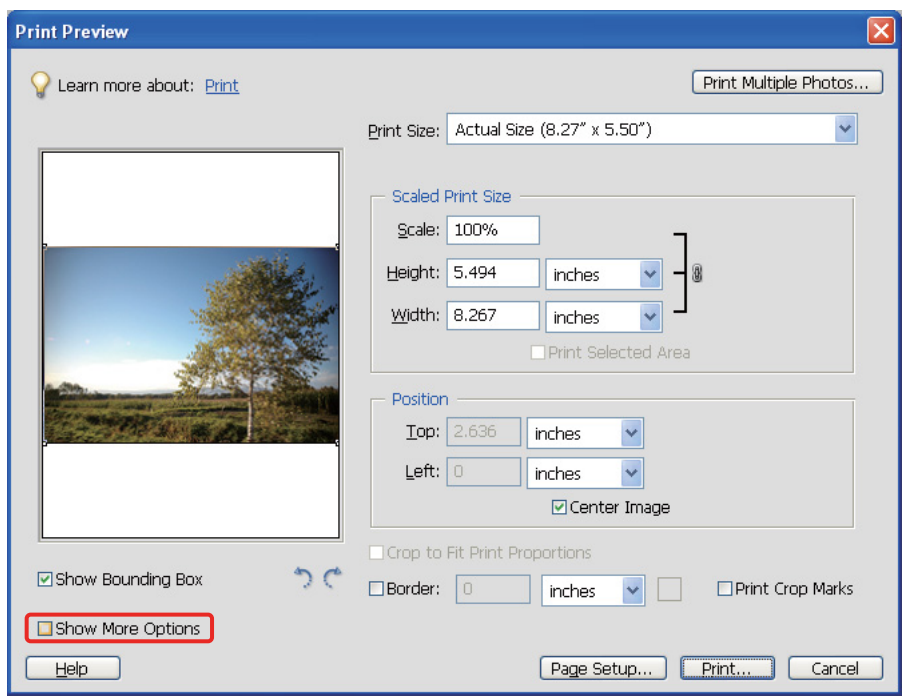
Print Preview

Learn more about: Print

Print Multiple Photos...

Print Size: Actual Size (8.27" x 5.50")

Scaled Print Size

Scale: 100%

Height: 5.494 inches

Width: 8.267 inches

Print Selected Area

Position

Top: 2.636 inches

Left: 0 inches

Center Image

Crop to Fit Print Proportions

Show Bounding Box

Border: 0 inches

Print Crop Marks

Show More Options

Help

Page Setup...

Print...

Cancel